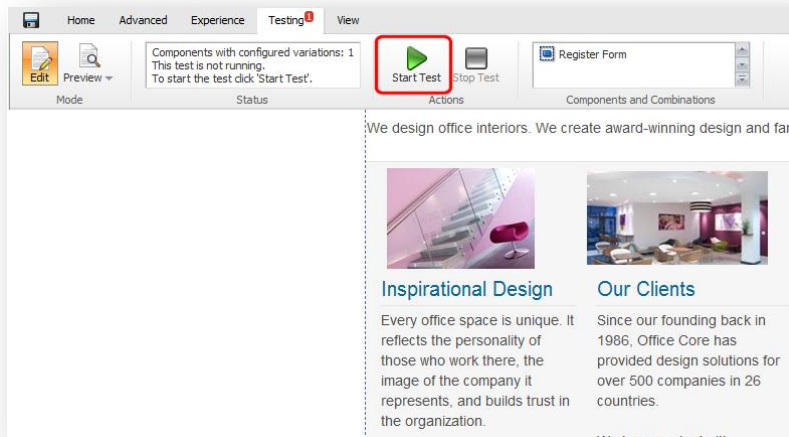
Home Advanced Experience Testing 1 View

Edit Preview

Mode

Components with configured variations: 1
This test is not running.
To start the test click 'Start Test'.

Status

Start Test Stop Test

Actions

Register Form

Components and Combinations

We design office interiors. We create award-winning design and fa

Inspirational Design

Every office space is unique. It reflects the personality of those who work there, the image of the company it represents, and builds trust in the organization.

Our Clients

Since our founding back in 1986, Office Core has provided design solutions for over 500 companies in 26 countries.

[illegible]